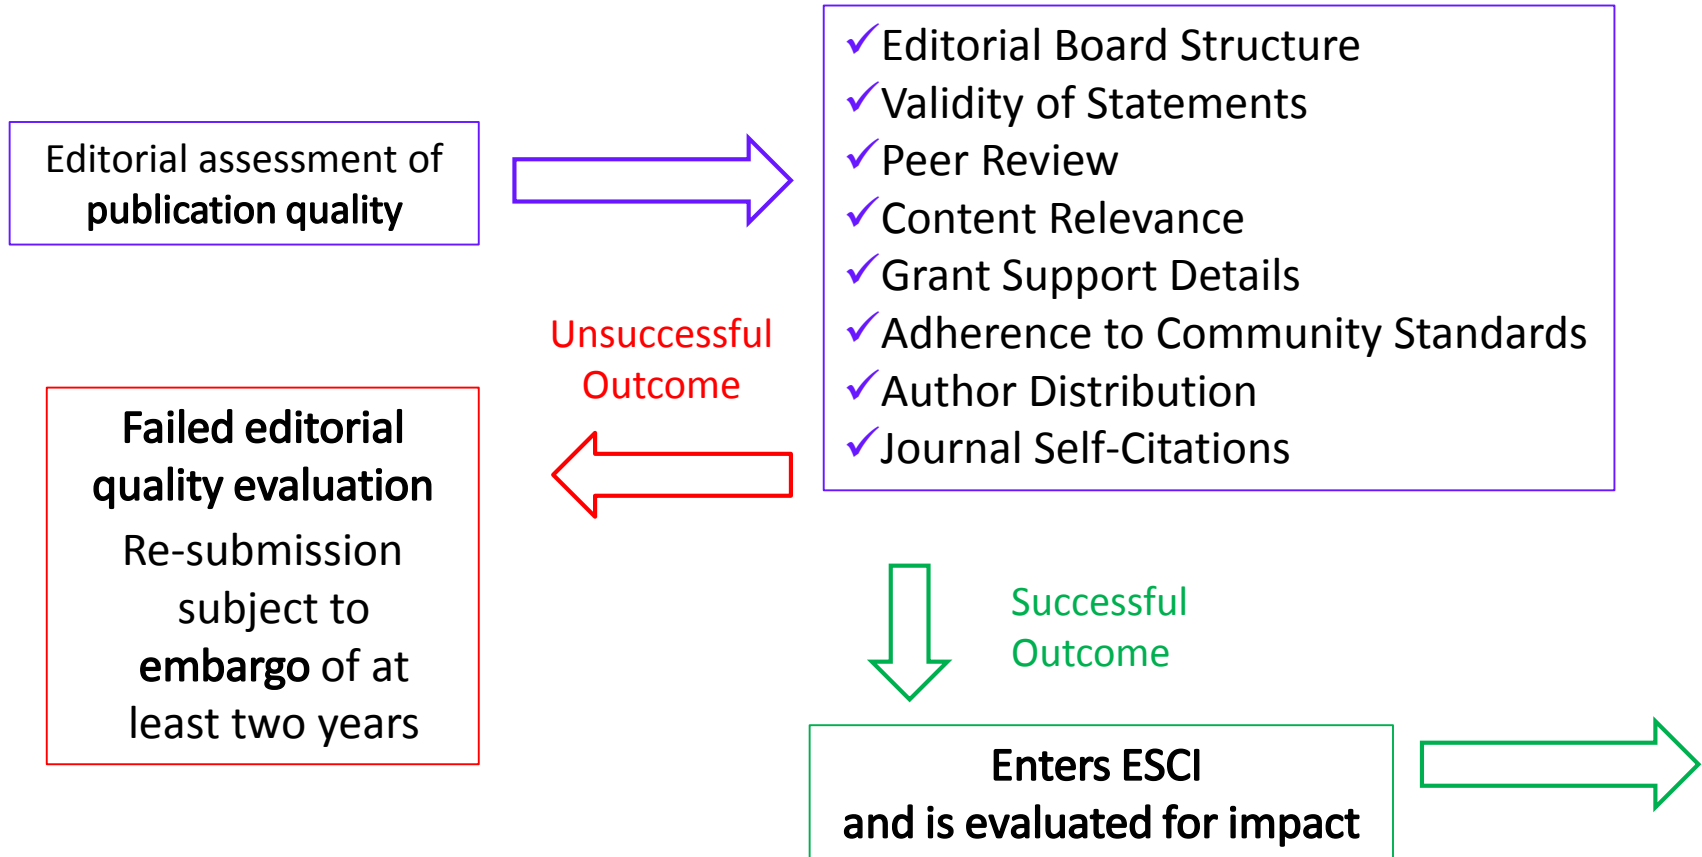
Editorial assessment of **publication quality**

✓Editorial Board Structure
✓Validity of Statements
✓Peer Review
✓Content Relevance
✓Grant Support Details
✓Adherence to Community Standards
✓Author Distribution
✓Journal Self-Citations

Unsuccessful Outcome

**Failed editorial quality evaluation**
Re-submission subject to **embargo** of at least two years

Successful Outcome

**Enters ESCI and is evaluated for impact**